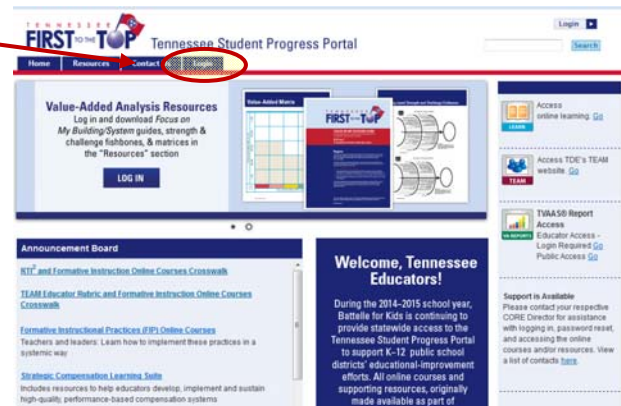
TENNESSEE FIRST TO THE TOP Tennessee Student Progress Portal

Login

Search

Home Resources Contact Login

Value-Added Analysis Resources
Log in and download Focus on My Building/System guides, strength & challenge fishbones, & matrices in the "Resources" section

LOG IN

Value-Added Matrix

FIRST TO THE TOP

Access online learning. Go

LEARN

Access TDE's TEAM website. Go

TEAM

TVAAS® Report Access
Educator Access - Login Required Go
Public Access Go

VA REPORTS

Announcement Board

RTI² and Formative Instruction Online Courses Crosswalk

TEAM Educator Rubric and Formative Instruction Online Courses Crosswalk

Formative Instructional Practices (FIP) Online Courses
Teachers and leaders: Learn how to implement these practices in a systemic way

Strategic Compensation Learning Suite
Includes resources to help educators develop, implement and sustain high-quality, performance-based compensation systems

Welcome, Tennessee Educators!

During the 2014–2015 school year, Battelle for Kids is continuing to provide statewide access to the Tennessee Student Progress Portal to support K–12 public school districts' educational-improvement efforts. All online courses and supporting resources, originally made available as part of

Support is Available
Please contact your respective CORE Director for assistance with logging in, password reset, and accessing the online courses and/or resources. View a list of contacts here.